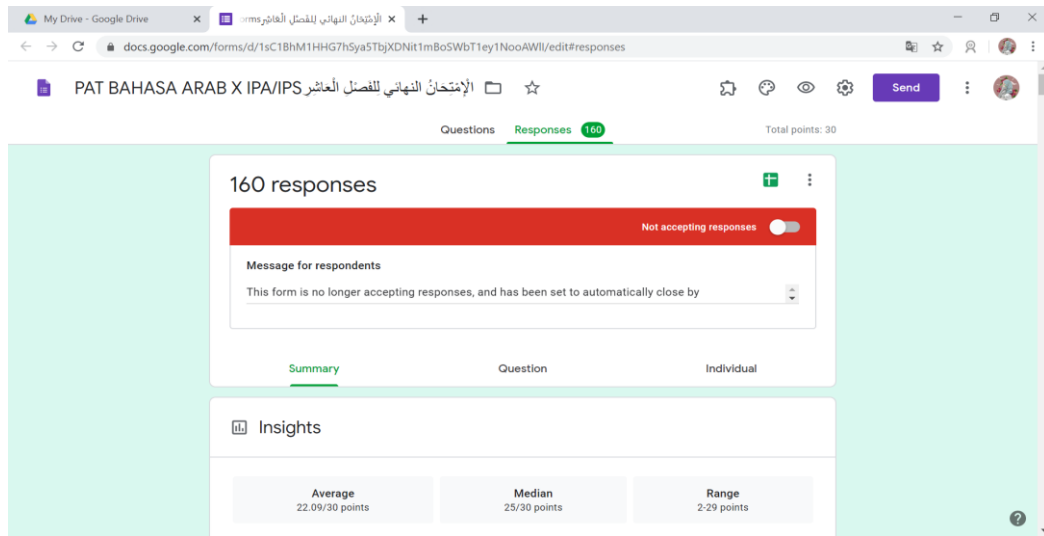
My Drive - Google Drive ×
الإمتحانُ النهائي للفصل العاشر orms ×
+

docs.google.com/forms/d/1sC1BhM1HHG7hSya5TbjXDNit1mBoSWbT1ey1NooAWlI/edit#responses

PAT BAHASA ARAB X IPA/IPS الإمتحانُ النهائي للفصل العاشر

Send

Questions Responses 160 Total points: 30

160 responses

Not accepting responses

Message for respondents

This form is no longer accepting responses, and has been set to automatically close by

Summary Question Individual

Insights

| Average | Median | Range |
|---|---|---|
| 22.09/30 points | 25/30 points | 2-29 points |